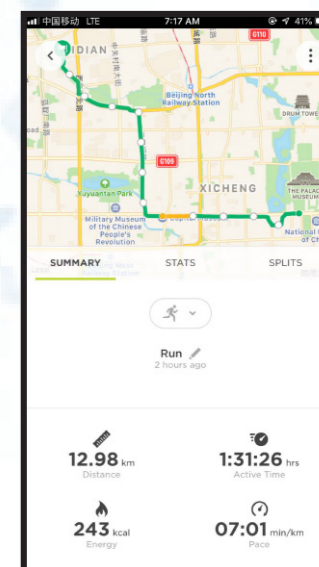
中国移动 LTE 7:17 AM 41%

DIAN
G110
Beijing North Railway Station
DRUM TOWER
G109
Yuyuantan Park
XICHENG
THE PALACE MUSEUM
Military Museum of the Chinese People's Revolution
National Of Chi

SUMMARY STATS SPLITS

Run
2 hours ago

12.98 km
Distance

1:31:26 hrs
Active Time

243 kcal
Energy

07:01 min/km
Pace